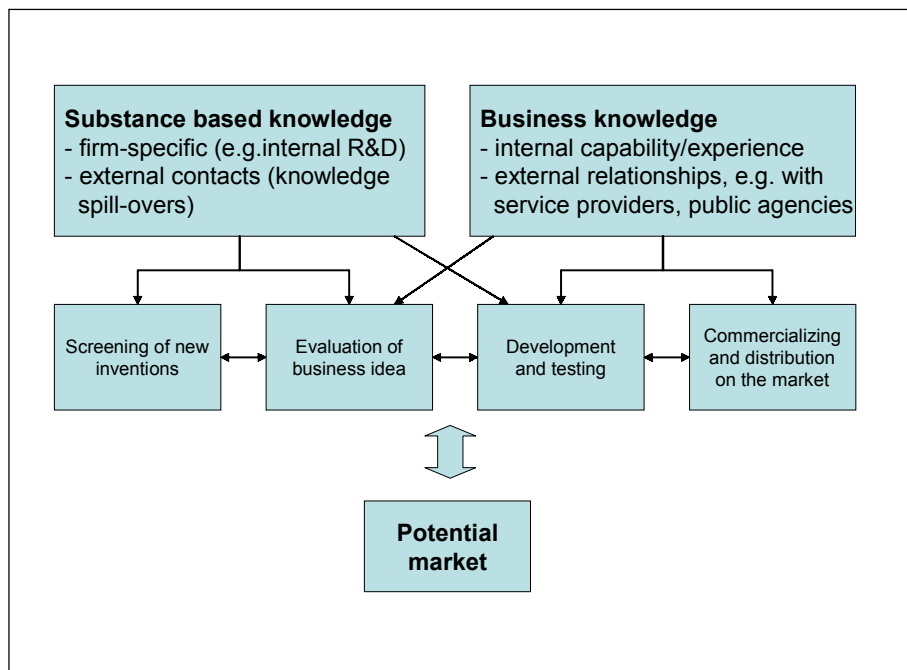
**Substance based knowledge**
- firm-specific (e.g.internal R&D)
- external contacts (knowledge spill-overs)

**Business knowledge**
- internal capability/experience
- external relationships, e.g. with service providers, public agencies

Screening of new inventions

Evaluation of business idea

Development and testing

Commercializing and distribution on the market

**Potential market**